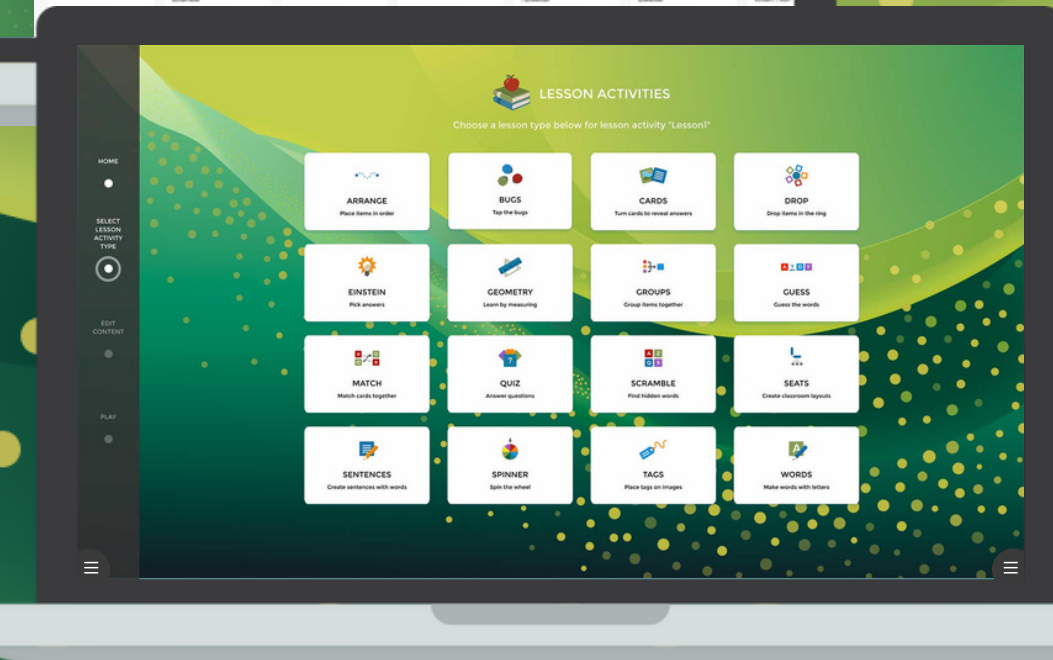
HOME

SELECT LESSON ACTIVITY TYPE

EDIT CONTENT

PLAY

LESSON ACTIVITIES

Choose a lesson type below for lesson activity "Lesson1"

ARRANGE
Place items in order

BUGS
Tap the bugs

CARDS
Turn cards to reveal answers

DROP
Drop items in the ring

EINSTEIN
Pick answers

GEOMETRY
Learn by measuring

GROUPS
Group items together

GUESS
Guess the words

MATCH
Match cards together

QUIZ
Answer questions

SCRAMBLE
Find hidden words

SEATS
Create classroom layouts

SENTENCES
Create sentences with words

SPINNER
Spin the wheel

TAGS
Place tags on images

WORDS
Make words with letters